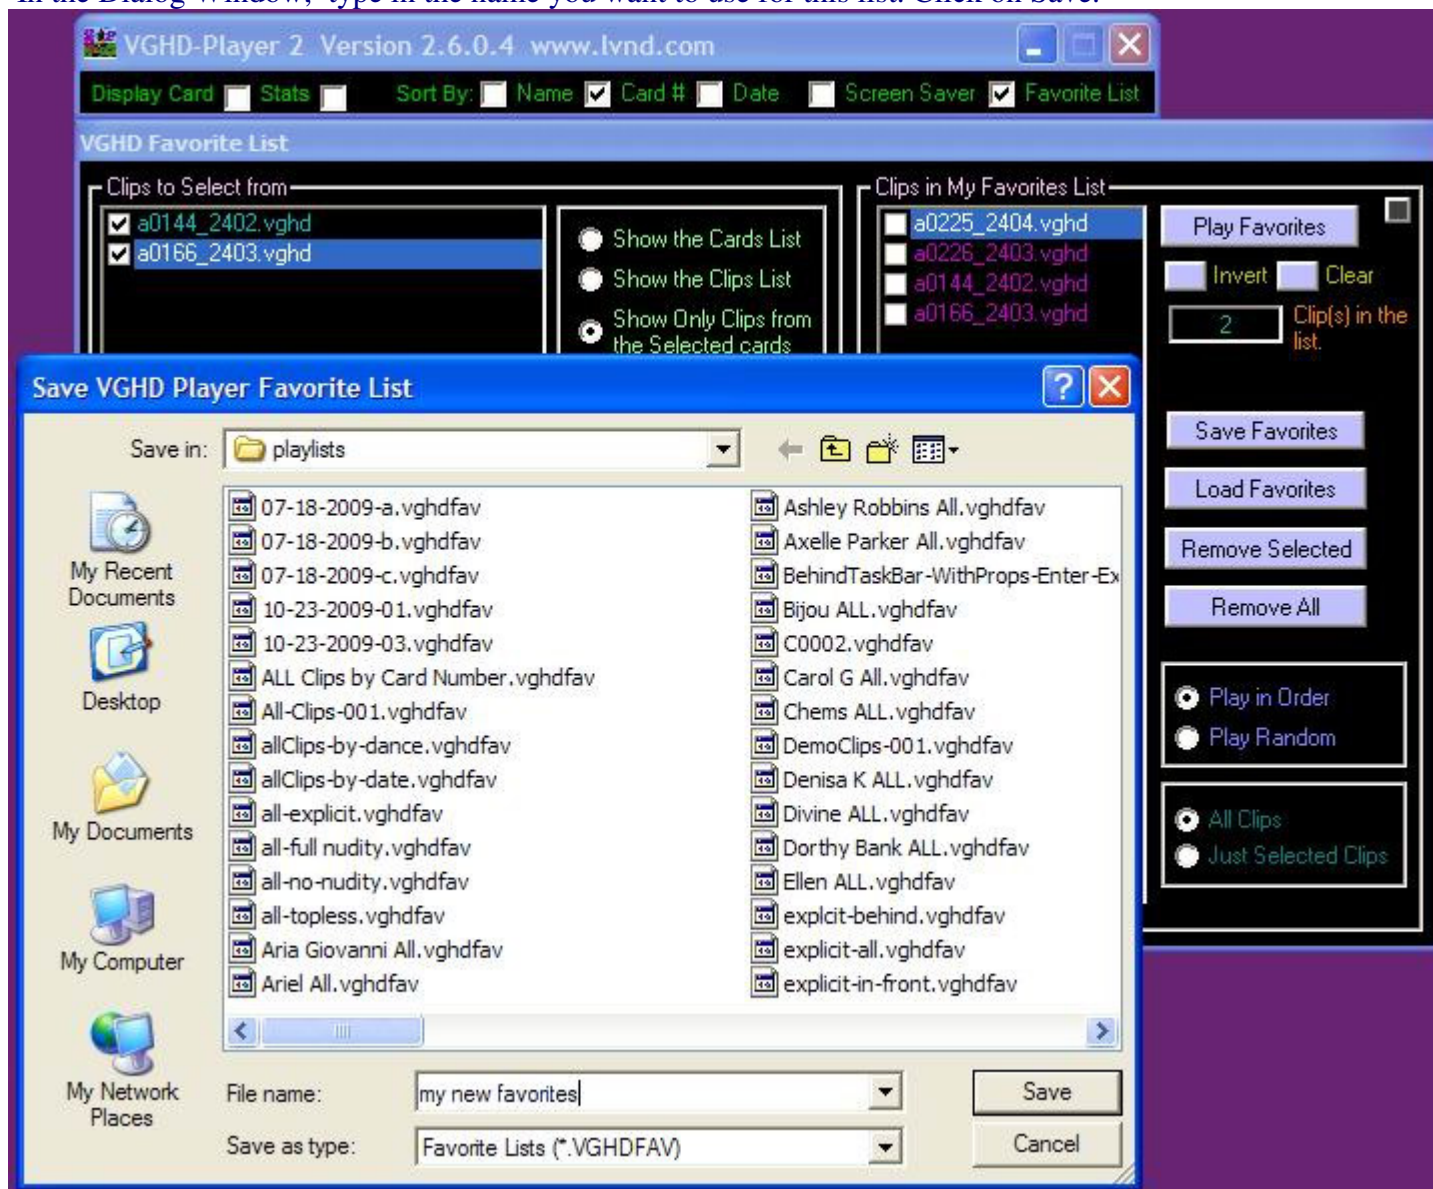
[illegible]

VGHD-Player 2 Version 2.6.0.4 www.lvnd.com

Display Card Stats Sort By: Name Card # Date Screen Saver Favorite List

VGHD Favorite List

Clips to Select from

a0144_2402.vghd
a0166_2403.vghd

Show the Cards List
Show the Clips List
Show Only Clips from the Selected cards

Clips in My Favorites List

a0225_2404.vghd
a0226_2403.vghd
a0144_2402.vghd
a0166_2403.vghd

Play Favorites

Invert Clear

2 Clip(s) in the list.

Save Favorites

Load Favorites

Remove Selected

Remove All

Play in Order
Play Random

All Clips
Just Selected Clips

Save VGHD Player Favorite List

Save in: playlists

My Recent Documents

Desktop

My Documents

My Computer

My Network Places

07-18-2009-a.vghdfav
07-18-2009-b.vghdfav
07-18-2009-c.vghdfav
10-23-2009-01.vghdfav
10-23-2009-03.vghdfav
ALL Clips by Card Number.vghdfav
All-Clips-001.vghdfav
allClips-by-dance.vghdfav
allClips-by-date.vghdfav
all-explicit.vghdfav
all-full nudity.vghdfav
all-no-nudity.vghdfav
all-topless.vghdfav
Aria Giovanni All.vghdfav
Ariel All.vghdfav

Ashley Robbins All.vghdfav
Axelle Parker All.vghdfav
BehindTaskBar-WithProps-Enter-Ex
Bijou ALL.vghdfav
C0002.vghdfav
Carol G All.vghdfav
Chems ALL.vghdfav
DemoClips-001.vghdfav
Denisa K ALL.vghdfav
Divine ALL.vghdfav
Dorthy Bank ALL.vghdfav
Ellen ALL.vghdfav
explcit-behind.vghdfav
explicit-all.vghdfav
explicit-in-front.vghdfav

File name: my new favorites

Save as type: Favorite Lists (*.VGHDFAV)

Save

Cancel